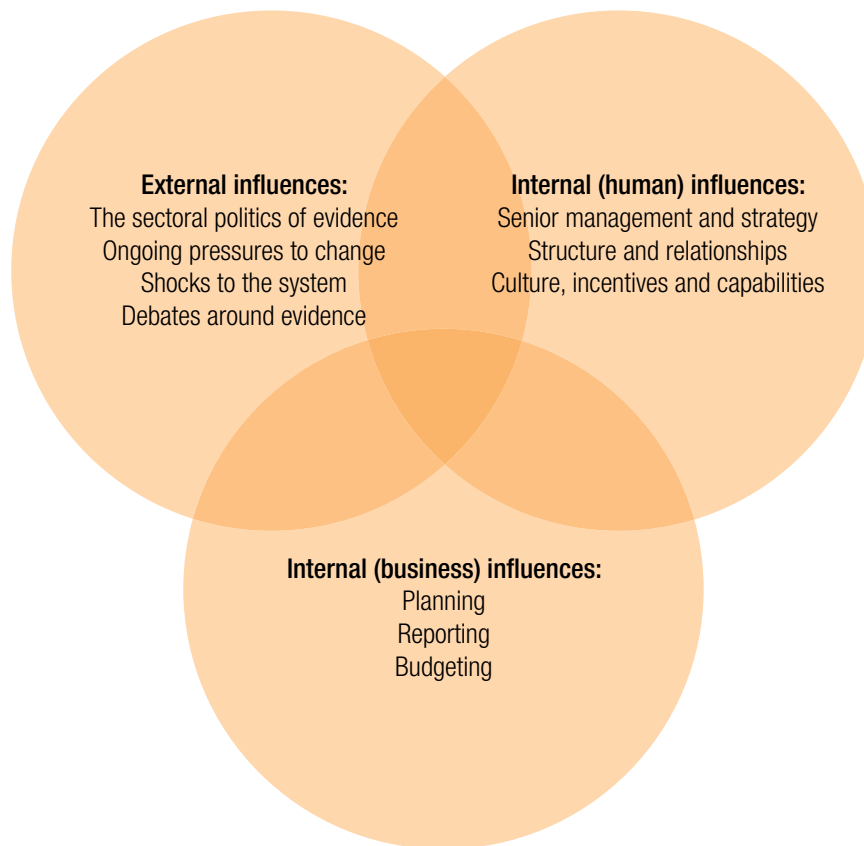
External influences:
The sectoral politics of evidence
Ongoing pressures to change
Shocks to the system
Debates around evidence

Internal (human) influences:
Senior management and strategy
Structure and relationships
Culture, incentives and capabilities

Internal (business) influences:
Planning
Reporting
Budgeting